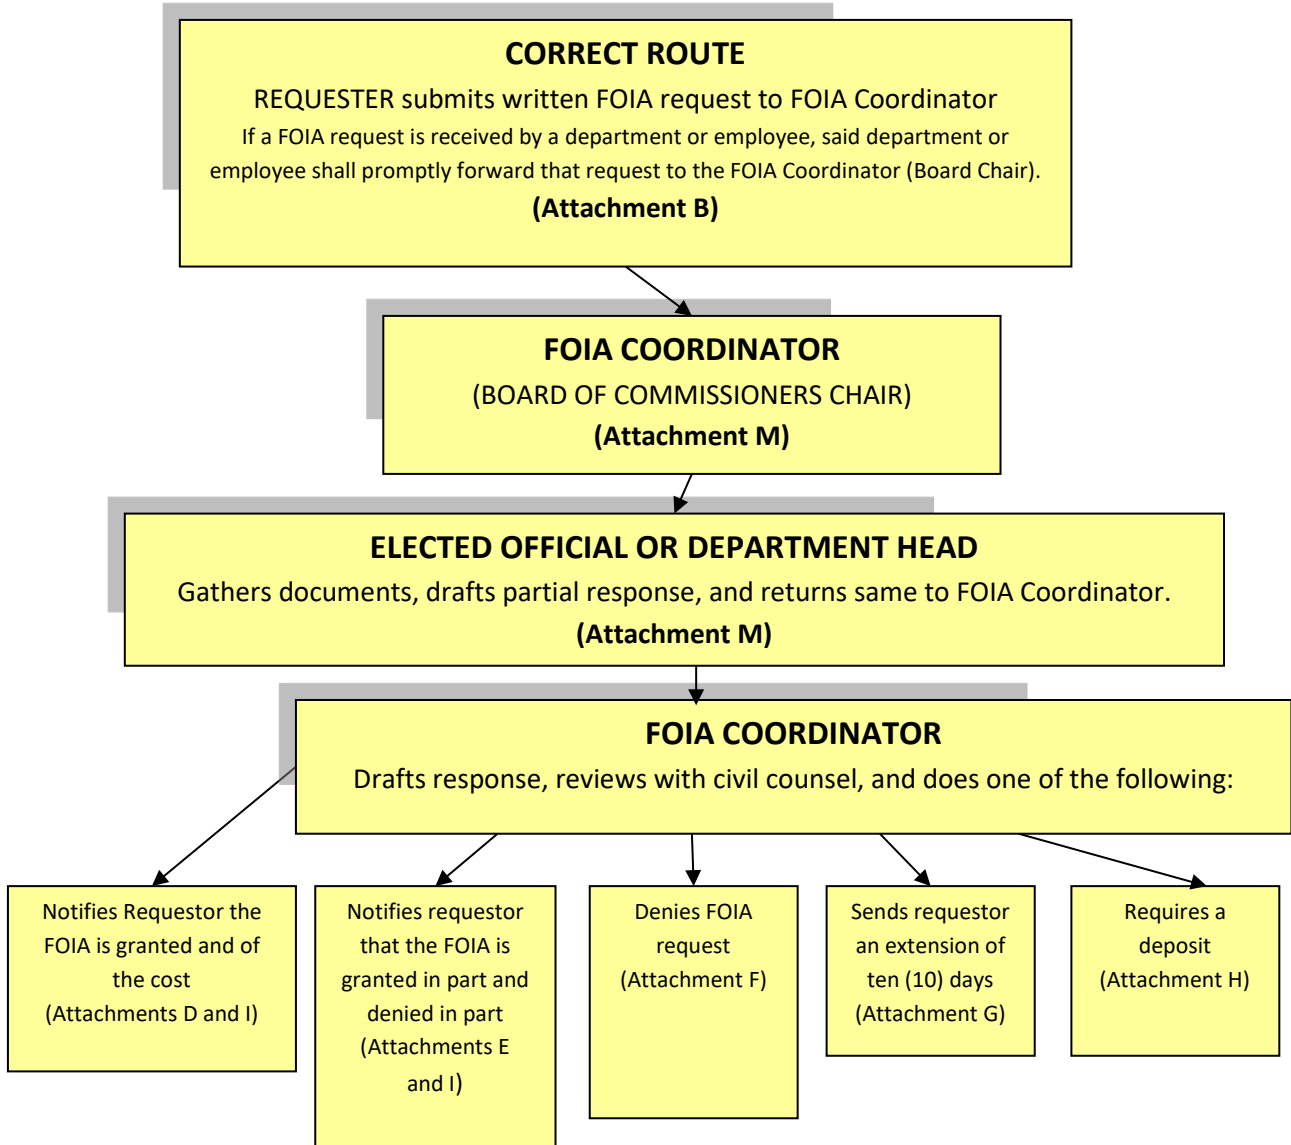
CORRECT ROUTE

REQUESTER submits written FOIA request to FOIA Coordinator

If a FOIA request is received by a department or employee, said department or employee shall promptly forward that request to the FOIA Coordinator (Board Chair).

(Attachment B)

FOIA COORDINATOR

(BOARD OF COMMISSIONERS CHAIR)

(Attachment M)

ELECTED OFFICIAL OR DEPARTMENT HEAD

Gathers documents, drafts partial response, and returns same to FOIA Coordinator.

(Attachment M)

FOIA COORDINATOR

Drafts response, reviews with civil counsel, and does one of the following:

Notifies Requestor the FOIA is granted and of the cost (Attachments D and I)

Notifies requestor that the FOIA is granted in part and denied in part (Attachments E and I)

Denies FOIA request (Attachment F)

Sends requestor an extension of ten (10) days (Attachment G)

Requires a deposit (Attachment H)